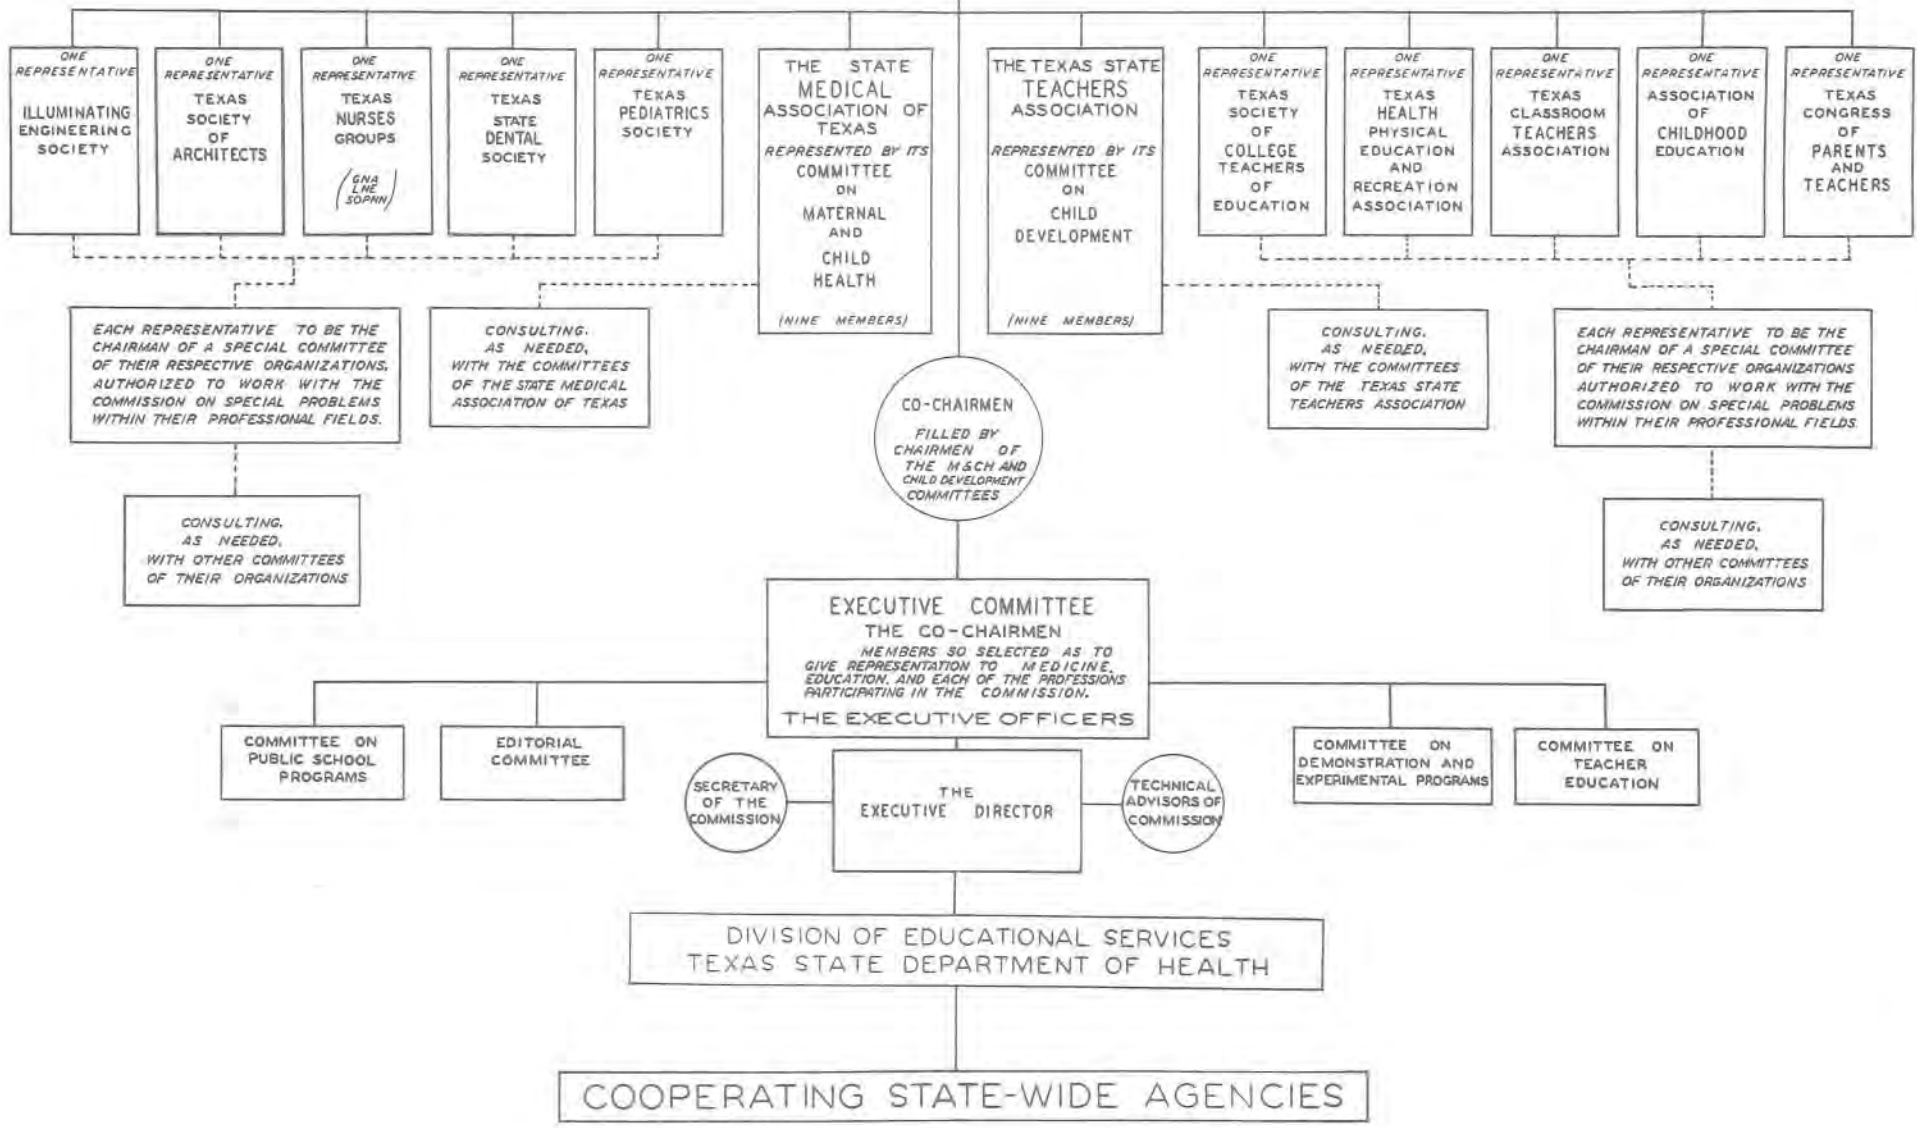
ONE REPRESENTATIVE
ILLUMINATING ENGINEERING SOCIETY

ONE REPRESENTATIVE
TEXAS SOCIETY OF ARCHITECTS

ONE REPRESENTATIVE
TEXAS NURSES GROUPS
(GNA LNE SOPHN)

ONE REPRESENTATIVE
TEXAS STATE DENTAL SOCIETY

ONE REPRESENTATIVE
TEXAS PEDIATRICS SOCIETY

THE STATE MEDICAL ASSOCIATION OF TEXAS
REPRESENTED BY ITS COMMITTEE ON MATERNAL AND CHILD HEALTH
(NINE MEMBERS)

THE TEXAS STATE TEACHERS ASSOCIATION
REPRESENTED BY ITS COMMITTEE ON CHILD DEVELOPMENT
(NINE MEMBERS)

ONE REPRESENTATIVE
TEXAS SOCIETY OF COLLEGE TEACHERS OF EDUCATION

ONE REPRESENTATIVE
TEXAS HEALTH PHYSICAL EDUCATION AND RECREATION ASSOCIATION

ONE REPRESENTATIVE
TEXAS CLASSROOM TEACHERS ASSOCIATION

ONE REPRESENTATIVE
ASSOCIATION OF CHILDHOOD EDUCATION

ONE REPRESENTATIVE
TEXAS CONGRESS OF PARENTS AND TEACHERS

EACH REPRESENTATIVE TO BE THE CHAIRMAN OF A SPECIAL COMMITTEE OF THEIR RESPECTIVE ORGANIZATIONS, AUTHORIZED TO WORK WITH THE COMMISSION ON SPECIAL PROBLEMS WITHIN THEIR PROFESSIONAL FIELDS.

CONSULTING, AS NEEDED, WITH THE COMMITTEES OF THE STATE MEDICAL ASSOCIATION OF TEXAS

CONSULTING, AS NEEDED, WITH THE COMMITTEES OF THE TEXAS STATE TEACHERS ASSOCIATION

EACH REPRESENTATIVE TO BE THE CHAIRMAN OF A SPECIAL COMMITTEE OF THEIR RESPECTIVE ORGANIZATIONS AUTHORIZED TO WORK WITH THE COMMISSION ON SPECIAL PROBLEMS WITHIN THEIR PROFESSIONAL FIELDS.

CO-CHAIRMEN
FILLED BY CHAIRMEN OF THE M&CH AND CHILD DEVELOPMENT COMMITTEES

CONSULTING, AS NEEDED, WITH OTHER COMMITTEES OF THEIR ORGANIZATIONS

CONSULTING, AS NEEDED, WITH OTHER COMMITTEES OF THEIR ORGANIZATIONS

EXECUTIVE COMMITTEE
THE CO-CHAIRMEN
MEMBERS SO SELECTED AS TO GIVE REPRESENTATION TO MEDICINE, EDUCATION, AND EACH OF THE PROFESSIONS PARTICIPATING IN THE COMMISSION.
THE EXECUTIVE OFFICERS

COMMITTEE ON PUBLIC SCHOOL PROGRAMS

EDITORIAL COMMITTEE

COMMITTEE ON DEMONSTRATION AND EXPERIMENTAL PROGRAMS

COMMITTEE ON TEACHER EDUCATION

SECRETARY OF THE COMMISSION

THE EXECUTIVE DIRECTOR

TECHNICAL ADVISORS OF COMMISSION

DIVISION OF EDUCATIONAL SERVICES
TEXAS STATE DEPARTMENT OF HEALTH

COOPERATING STATE-WIDE AGENCIES